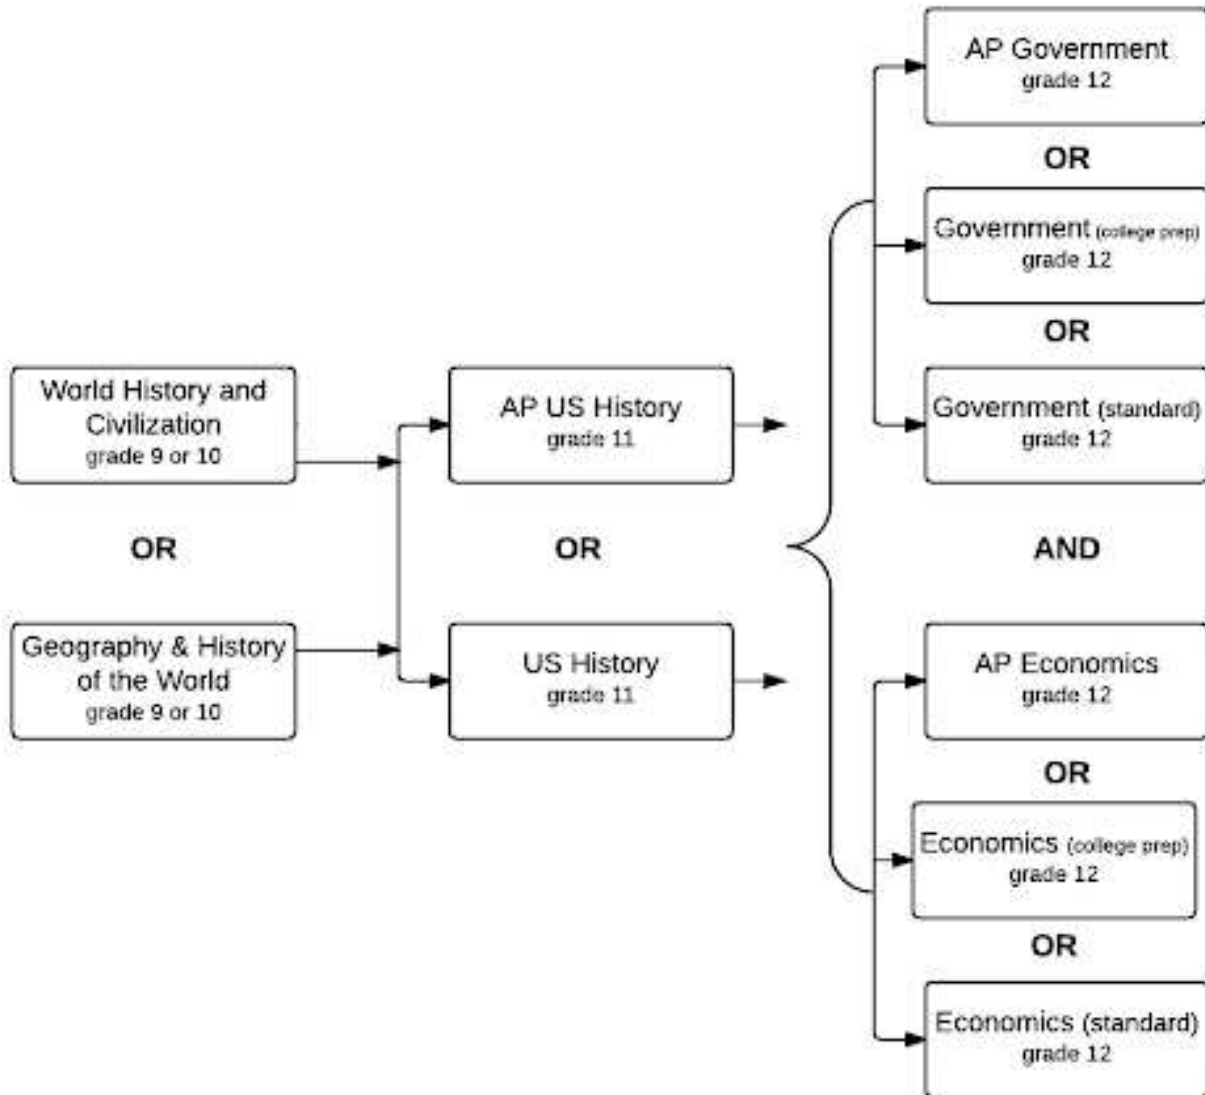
World History and Civilization
grade 9 or 10

OR

Geography & History of the World
grade 9 or 10

AP US History
grade 11

OR

US History
grade 11

AP Government
grade 12

OR

Government (college prep)
grade 12

OR

Government (standard)
grade 12

AND

AP Economics
grade 12

OR

Economics (college prep)
grade 12

OR

Economics (standard)
grade 12